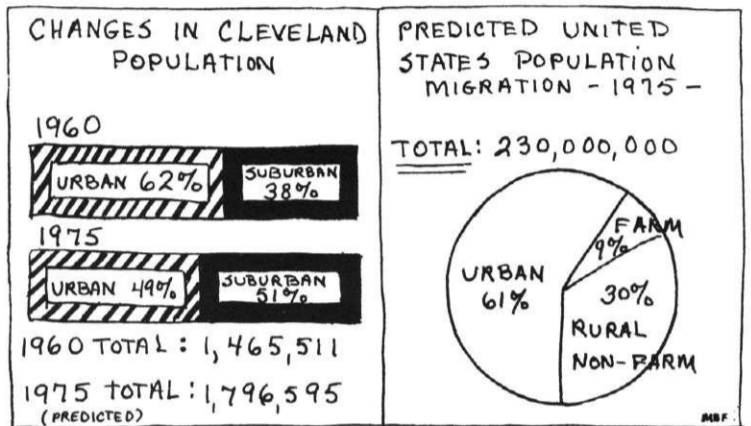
CHANGES IN CLEVELAND POPULATION

1960

URBAN 62%

SUBURBAN 38%

1975

URBAN 49%

SUBURBAN 51%

1960 TOTAL: 1,465,511

1975 TOTAL: 1,796,595
(PREDICTED)

PREDICTED UNITED STATES POPULATION MIGRATION - 1975 -

TOTAL: 230,000,000

FARM 9%

URBAN 61%

30% RURAL NON-FARM

MBF